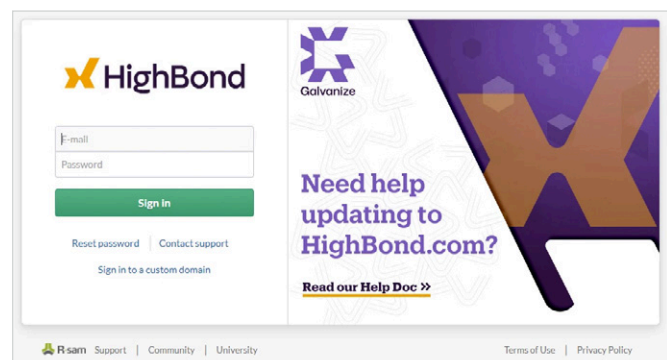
HighBond

E-mail

Password

Sign in

Reset password | Contact support

Sign in to a custom domain

Galvanize

Need help updating to HighBond.com?

Read our Help Doc »

R-sam Support | Community | University

Terms of Use | Privacy Policy